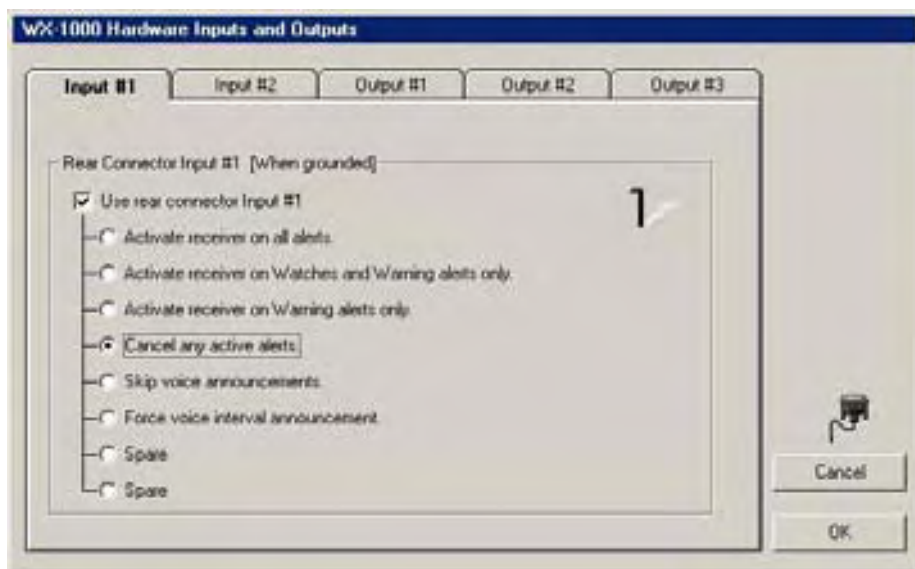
WX-1000 Hardware Inputs and Outputs

Input #1 | Input #2 | Output #1 | Output #2 | Output #3

Rear Connector Input #1 [When grounded]

Use rear connector Input #1

1

Activate receiver on all alerts

Activate receiver on Watches and Warning alerts only.

Activate receiver on Warning alerts only.

Cancel any active alerts

Skip voice announcements

Force voice interval announcement

Spare

Spare

Cancel

OK